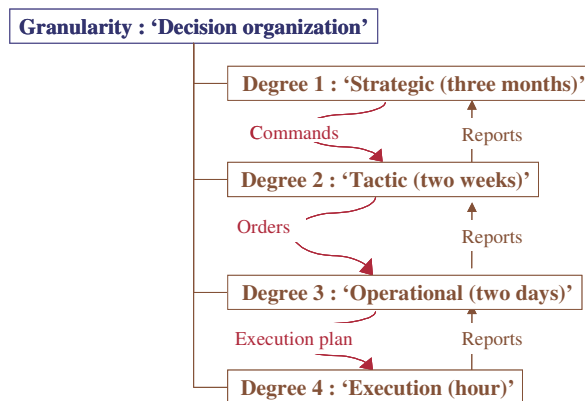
Granularity : ‘Decision organization’

Degree 1 : ‘Strategic (three months)’

Commands

Reports

Degree 2 : ‘Tactic (two weeks)’

Orders

Reports

Degree 3 : ‘Operational (two days)’

Execution plan

Reports

Degree 4 : ‘Execution (hour)’